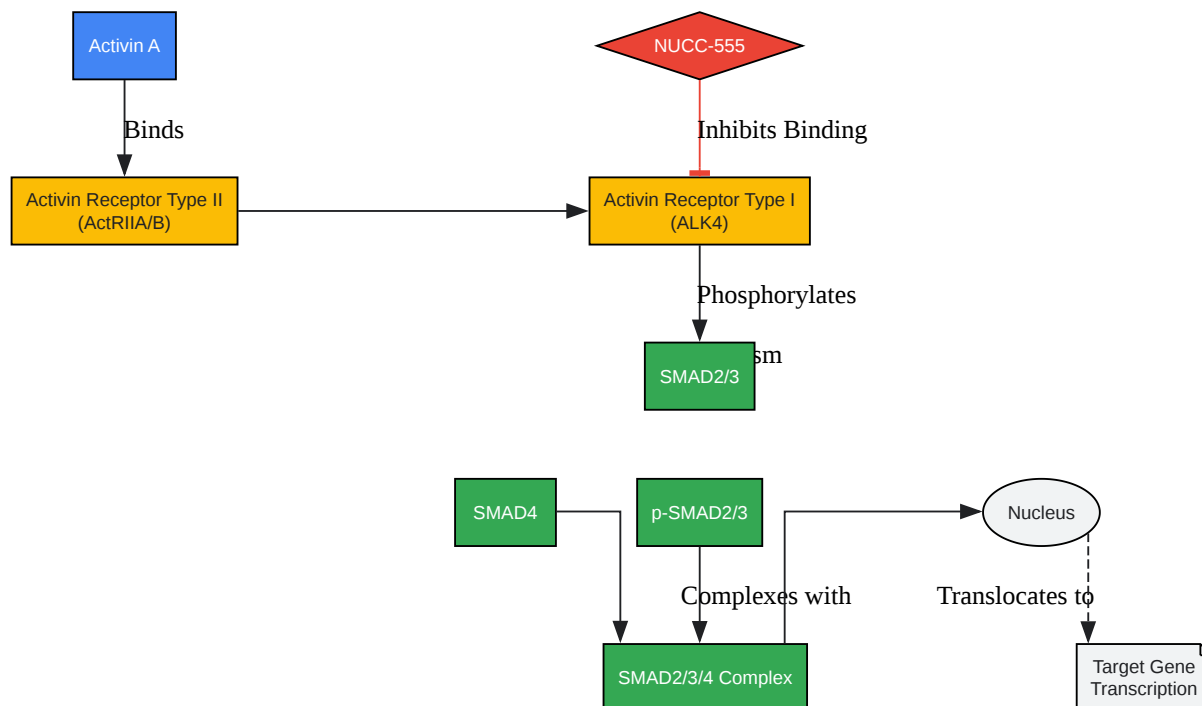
Activin A

NUCC-555

Binds

Inhibits Binding

Activin Receptor Type II (ActRIIA/B)

Activin Receptor Type I (ALK4)

Phosphorylates

sm

SMAD2/3

SMAD4

p-SMAD2/3

Nucleus

Complexes with

Translocates to

SMAD2/3/4 Complex

Target Gene Transcription